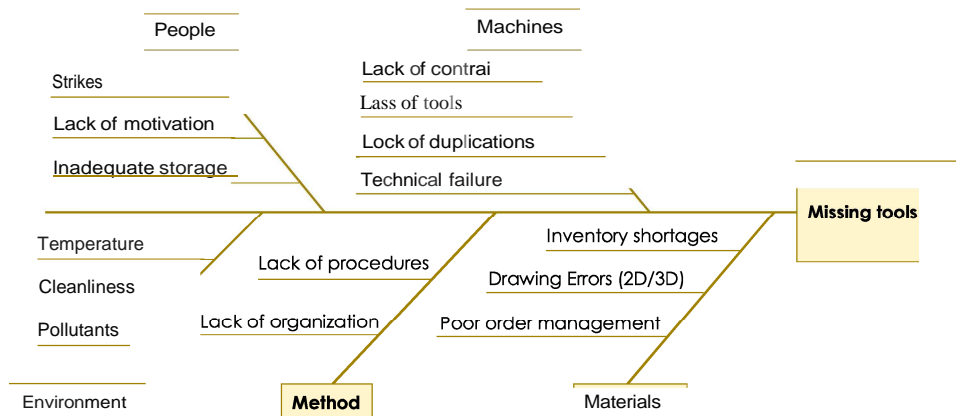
People

Machines

Strikes

Lack of motivation

Inadequate storage

Lack of contrai

Lass of tools

Lock of duplications

Technical failure

Missing tools

Temperature

Cleanliness

Pollutants

Lack of procedures

Lack of organization

Inventory shortages

Drawing Errors (2D/3D)

Poor order management

Environment

Method

Materials